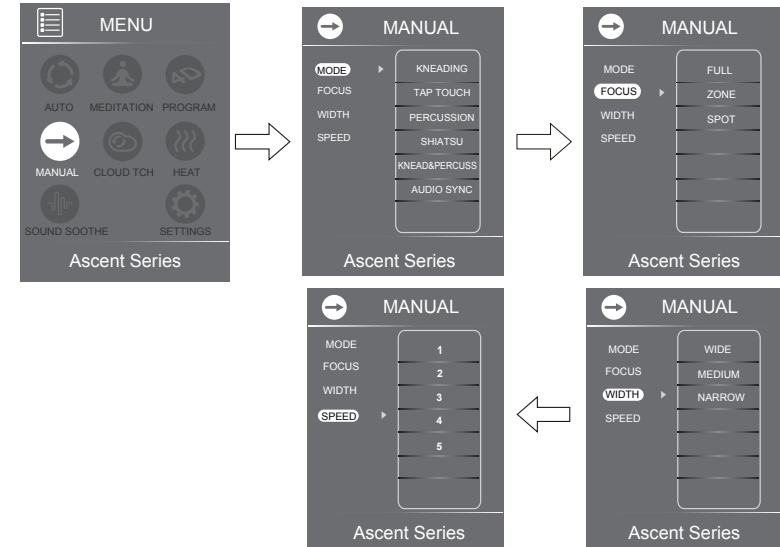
MENU

AUTO MEDITATION PROGRAM

MANUAL CLOUD TCH HEAT

SOUND SOOTHE SETTINGS

Ascent Series

MANUAL

MODE
FOCUS
WIDTH
SPEED

KNEADING
TAP TOUCH
PERCUSSION
SHIATSU
KNEAD&PERCUSS
AUDIO SYNC

Ascent Series

MANUAL

MODE
FOCUS
WIDTH
SPEED

FULL
ZONE
SPOT

Ascent Series

MANUAL

MODE
FOCUS
WIDTH
SPEED

1
2
3
4
5

Ascent Series

MANUAL

MODE
FOCUS
WIDTH
SPEED

WIDE
MEDIUM
NARROW

Ascent Series